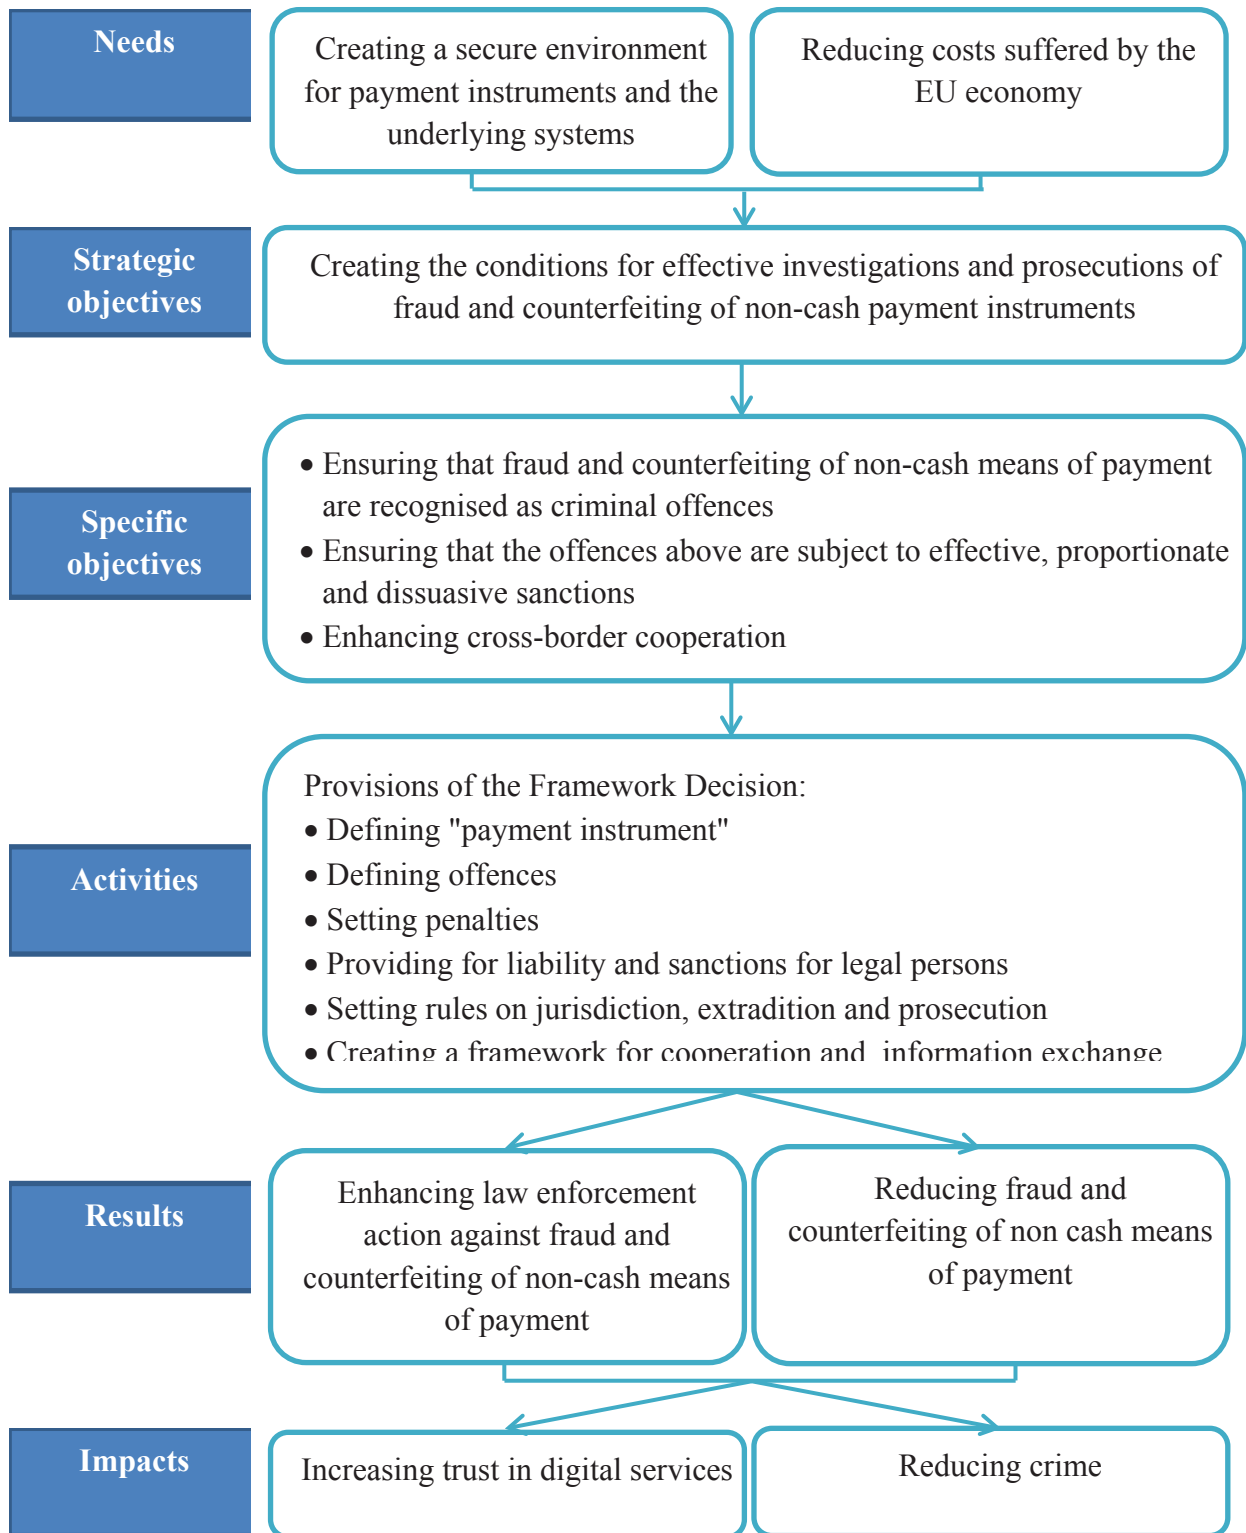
Needs

Creating a secure environment for payment instruments and the underlying systems

Reducing costs suffered by the EU economy

Strategic objectives

Creating the conditions for effective investigations and prosecutions of fraud and counterfeiting of non-cash payment instruments

Specific objectives

• Ensuring that fraud and counterfeiting of non-cash means of payment are recognised as criminal offences
• Ensuring that the offences above are subject to effective, proportionate and dissuasive sanctions
• Enhancing cross-border cooperation

Activities

Provisions of the Framework Decision:
• Defining "payment instrument"
• Defining offences
• Setting penalties
• Providing for liability and sanctions for legal persons
• Setting rules on jurisdiction, extradition and prosecution
• Creating a framework for cooperation and information exchange

Results

Enhancing law enforcement action against fraud and counterfeiting of non-cash means of payment

Reducing fraud and counterfeiting of non cash means of payment

Impacts

Increasing trust in digital services

Reducing crime